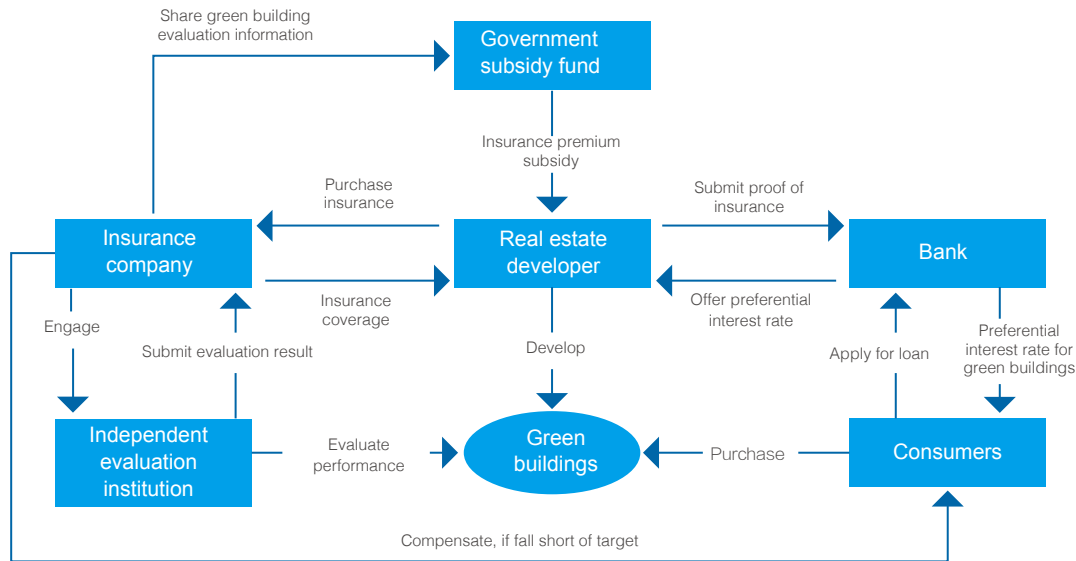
Share green building evaluation information

Government subsidy fund

Insurance premium subsidy

Purchase insurance

Submit proof of insurance

Insurance company

Real estate developer

Bank

Insurance coverage

Offer preferential interest rate

Engage

Submit evaluation result

Develop

Apply for loan

Preferential interest rate for green buildings

Independent evaluation institution

Evaluate performance

Green buildings

Purchase

Consumers

Compensate, if fall short of target